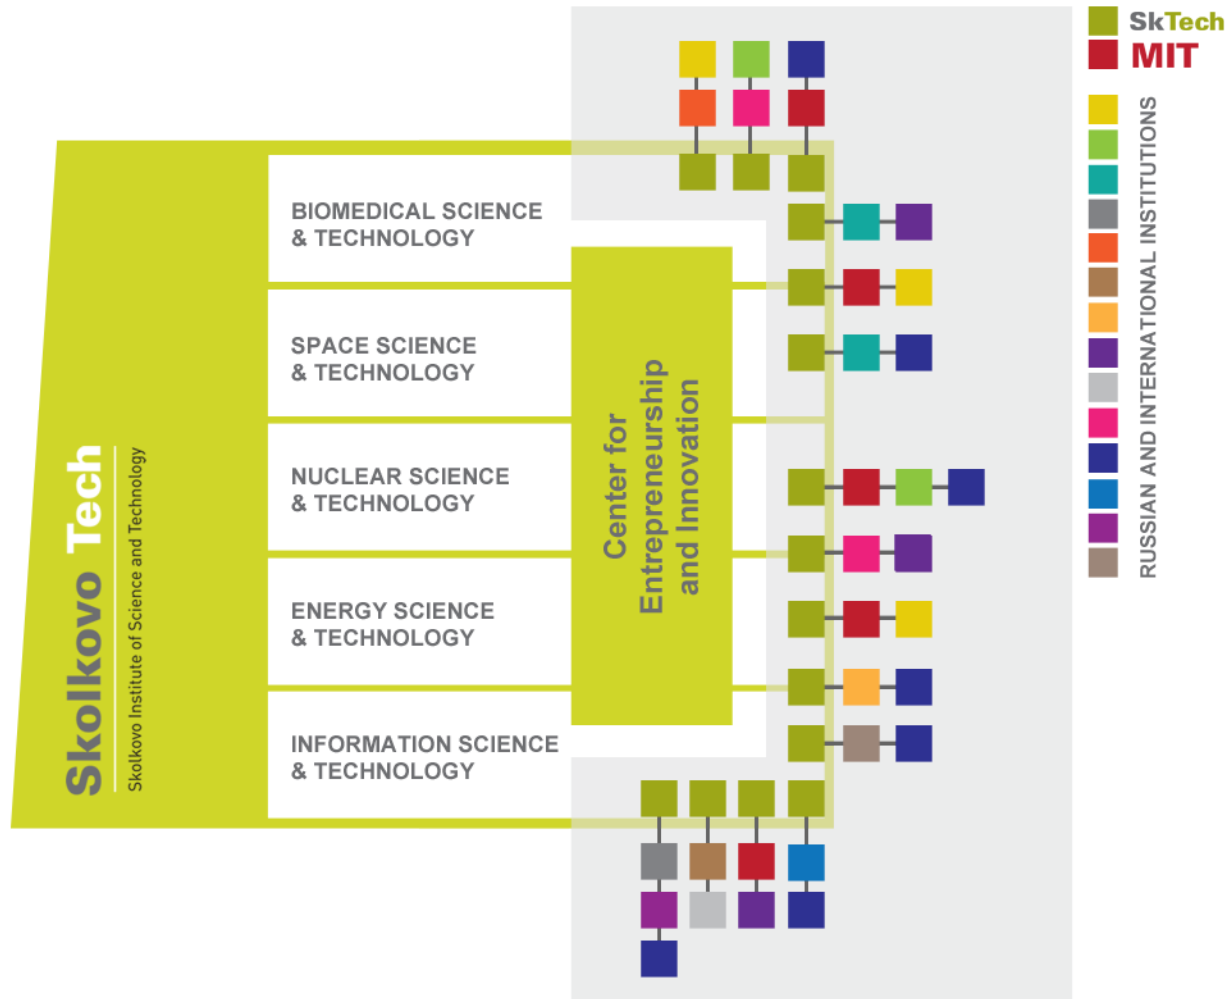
SkTech
MIT
RUSSIAN AND INTERNATIONAL INSTITUTIONS

Skolkovo Tech
Skolkovo Institute of Science and Technology

BIOMEDICAL SCIENCE & TECHNOLOGY

SPACE SCIENCE & TECHNOLOGY

NUCLEAR SCIENCE & TECHNOLOGY

ENERGY SCIENCE & TECHNOLOGY

INFORMATION SCIENCE & TECHNOLOGY

Center for Entrepreneurship and Innovation